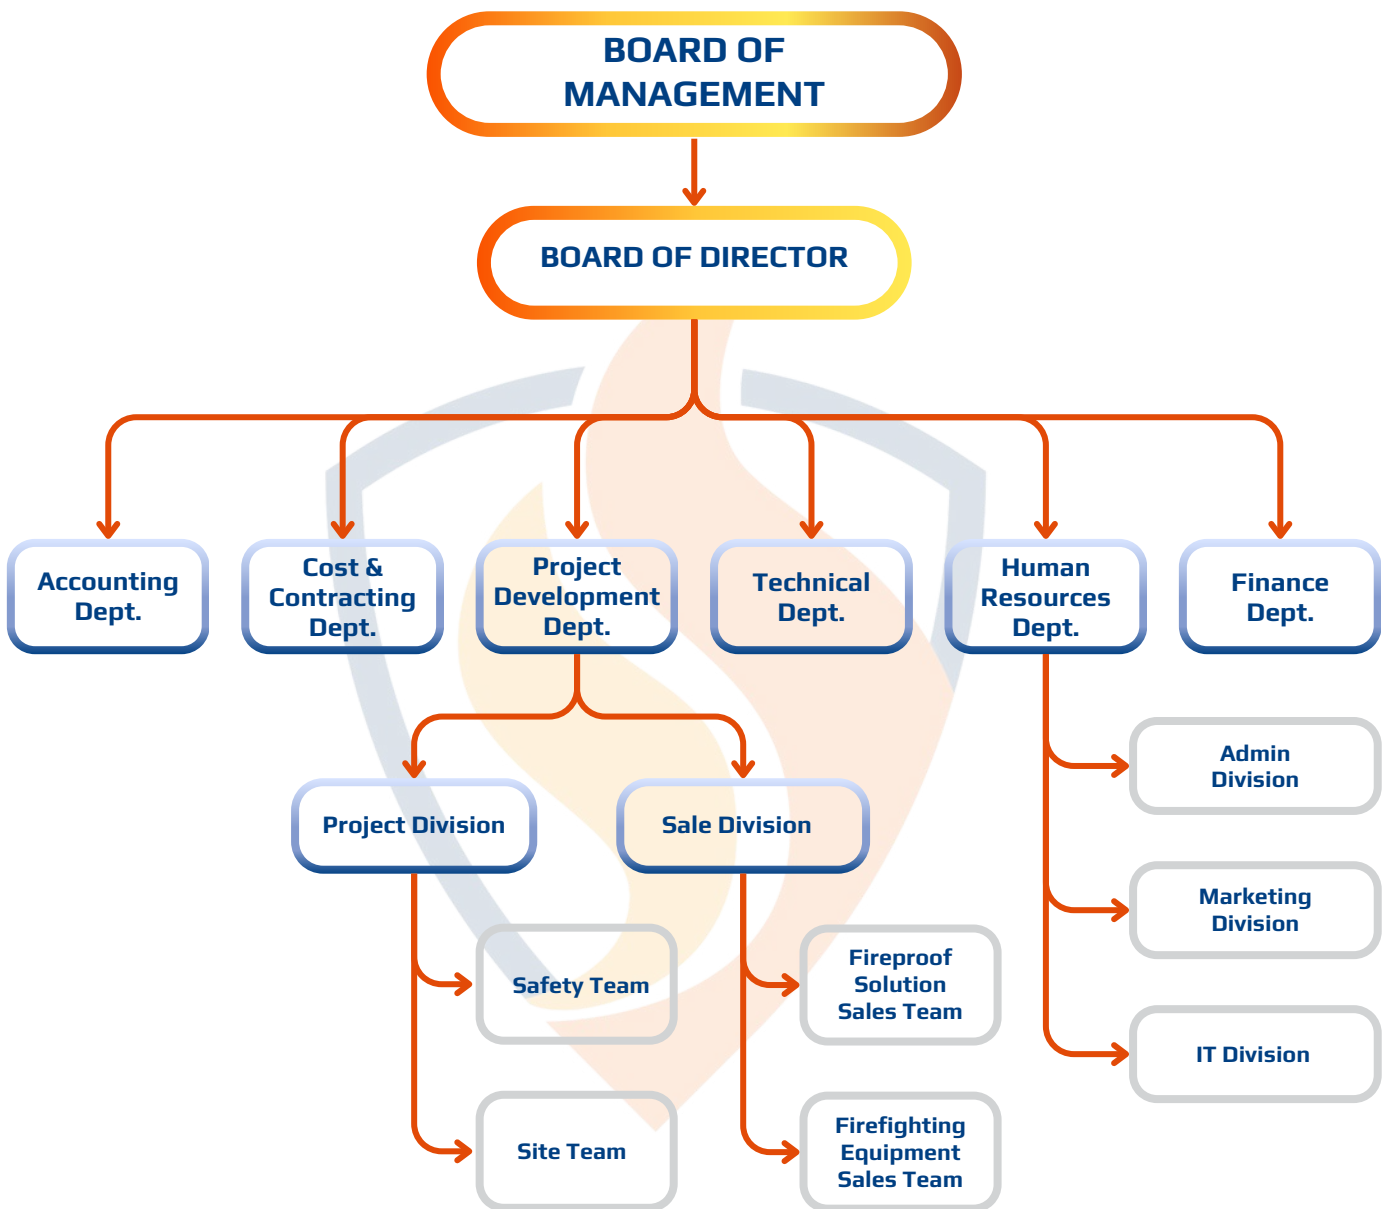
BOARD OF MANAGEMENT

BOARD OF DIRECTOR

Accounting Dept.

Cost & Contracting Dept.

Project Development Dept.

Technical Dept.

Human Resources Dept.

Finance Dept.

Project Division

Sale Division

Admin Division

Marketing Division

IT Division

Safety Team

Site Team

Fireproof Solution Sales Team

Firefighting Equipment Sales Team